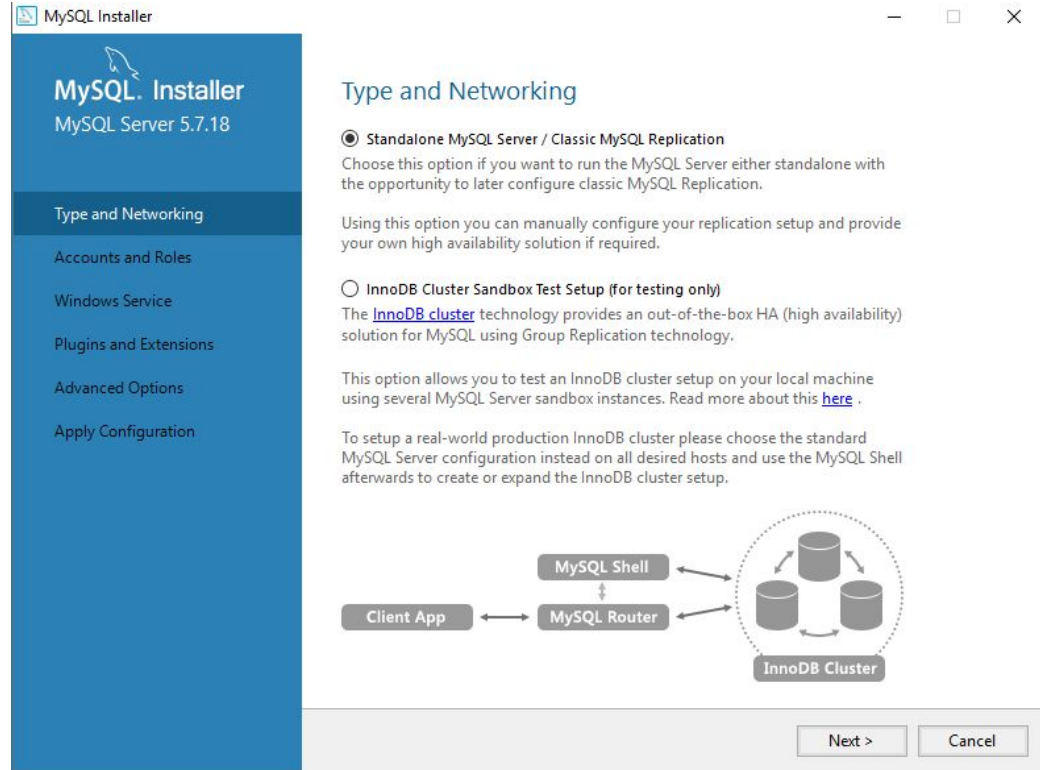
MySQL Installer

MySQL. Installer
MySQL Server 5.7.18

Type and Networking
Accounts and Roles
Windows Service
Plugins and Extensions
Advanced Options
Apply Configuration

Type and Networking

Standalone MySQL Server / Classic MySQL Replication
Choose this option if you want to run the MySQL Server either standalone with the opportunity to later configure classic MySQL Replication.

Using this option you can manually configure your replication setup and provide your own high availability solution if required.

InnoDB Cluster Sandbox Test Setup (for testing only)
The InnoDB cluster technology provides an out-of-the-box HA (high availability) solution for MySQL using Group Replication technology.

This option allows you to test an InnoDB cluster setup on your local machine using several MySQL Server sandbox instances. Read more about this here .

To setup a real-world production InnoDB cluster please choose the standard MySQL Server configuration instead on all desired hosts and use the MySQL Shell afterwards to create or expand the InnoDB cluster setup.

MySQL Shell
Client App
MySQL Router
InnoDB Cluster

Next >
Cancel